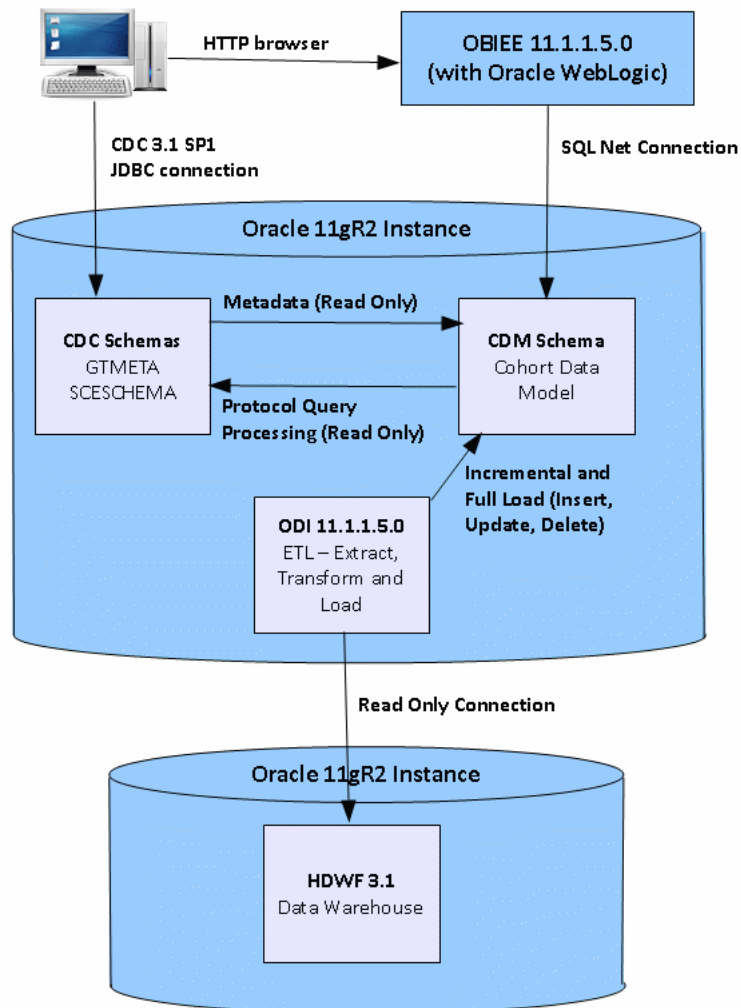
HTTP browser

OBIEE 11.1.1.5.0
(with Oracle WebLogic)

CDC 3.1 SP1
JDBC connection

SQL Net Connection

Oracle 11gR2 Instance

Metadata (Read Only)

CDC Schemas
GTMETA
SCESCHEMA

CDM Schema
Cohort Data
Model

Protocol Query
Processing (Read Only)

Incremental and
Full Load (Insert,
Update, Delete)

ODI 11.1.1.5.0
ETL – Extract,
Transform and
Load

Read Only Connection

Oracle 11gR2 Instance

HDWF 3.1
Data Warehouse